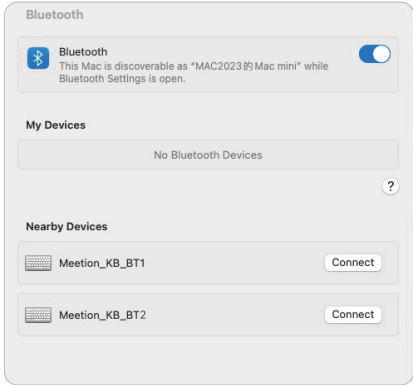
Bluetooth

Bluetooth
This Mac is discoverable as "MAC2023的Mac mini" while Bluetooth Settings is open.

My Devices

No Bluetooth Devices

?

Nearby Devices

Meetion_KB_BT1 Connect

Meetion_KB_BT2 Connect